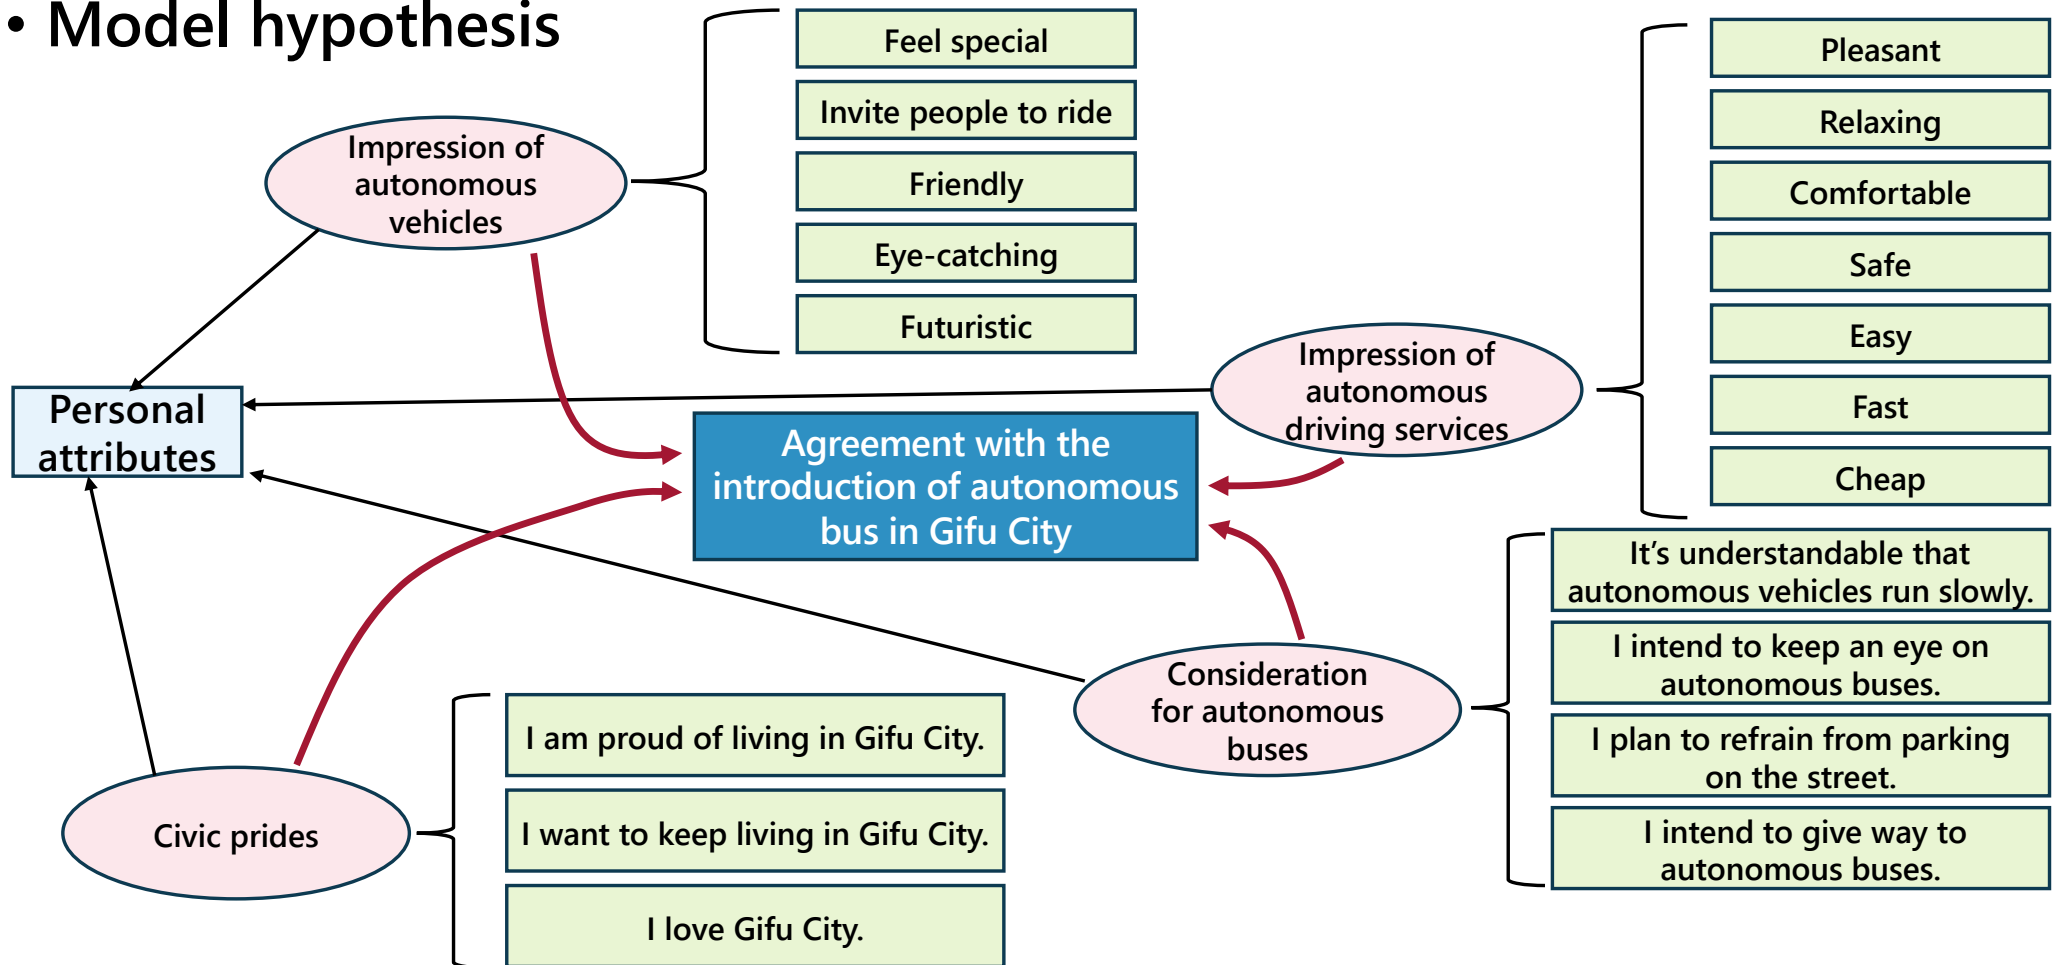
• Model hypothesis

Impression of autonomous vehicles

Feel special

Invite people to ride

Friendly

Eye-catching

Futuristic

Pleasant

Relaxing

Comfortable

Safe

Easy

Fast

Cheap

Personal attributes

Agreement with the introduction of autonomous bus in Gifu City

Impression of autonomous driving services

It’s understandable that autonomous vehicles run slowly.

I intend to keep an eye on autonomous buses.

I plan to refrain from parking on the street.

I intend to give way to autonomous buses.

Consideration for autonomous buses

Civic prides

I am proud of living in Gifu City.

I want to keep living in Gifu City.

I love Gifu City.